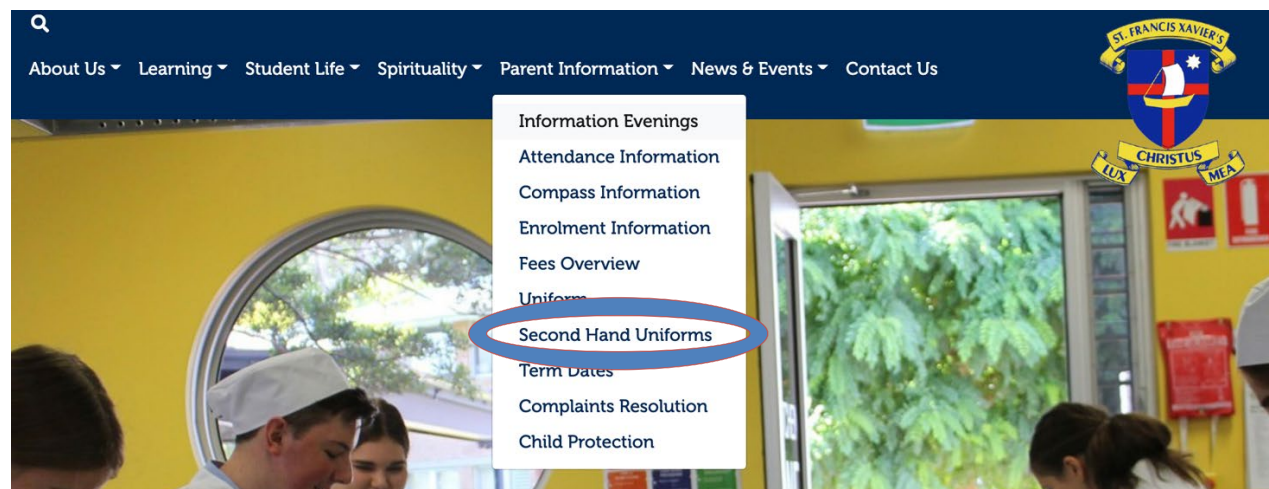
About Us Learning Student Life Spirituality Parent Information News & Events Contact Us

ST. FRANCIS XAVIER'S
CHRISTUS
LUX MEA

Information Evenings
Attendance Information
Compass Information
Enrolment Information
Fees Overview
Uniform
Second Hand Uniforms
Term Dates
Complaints Resolution
Child Protection